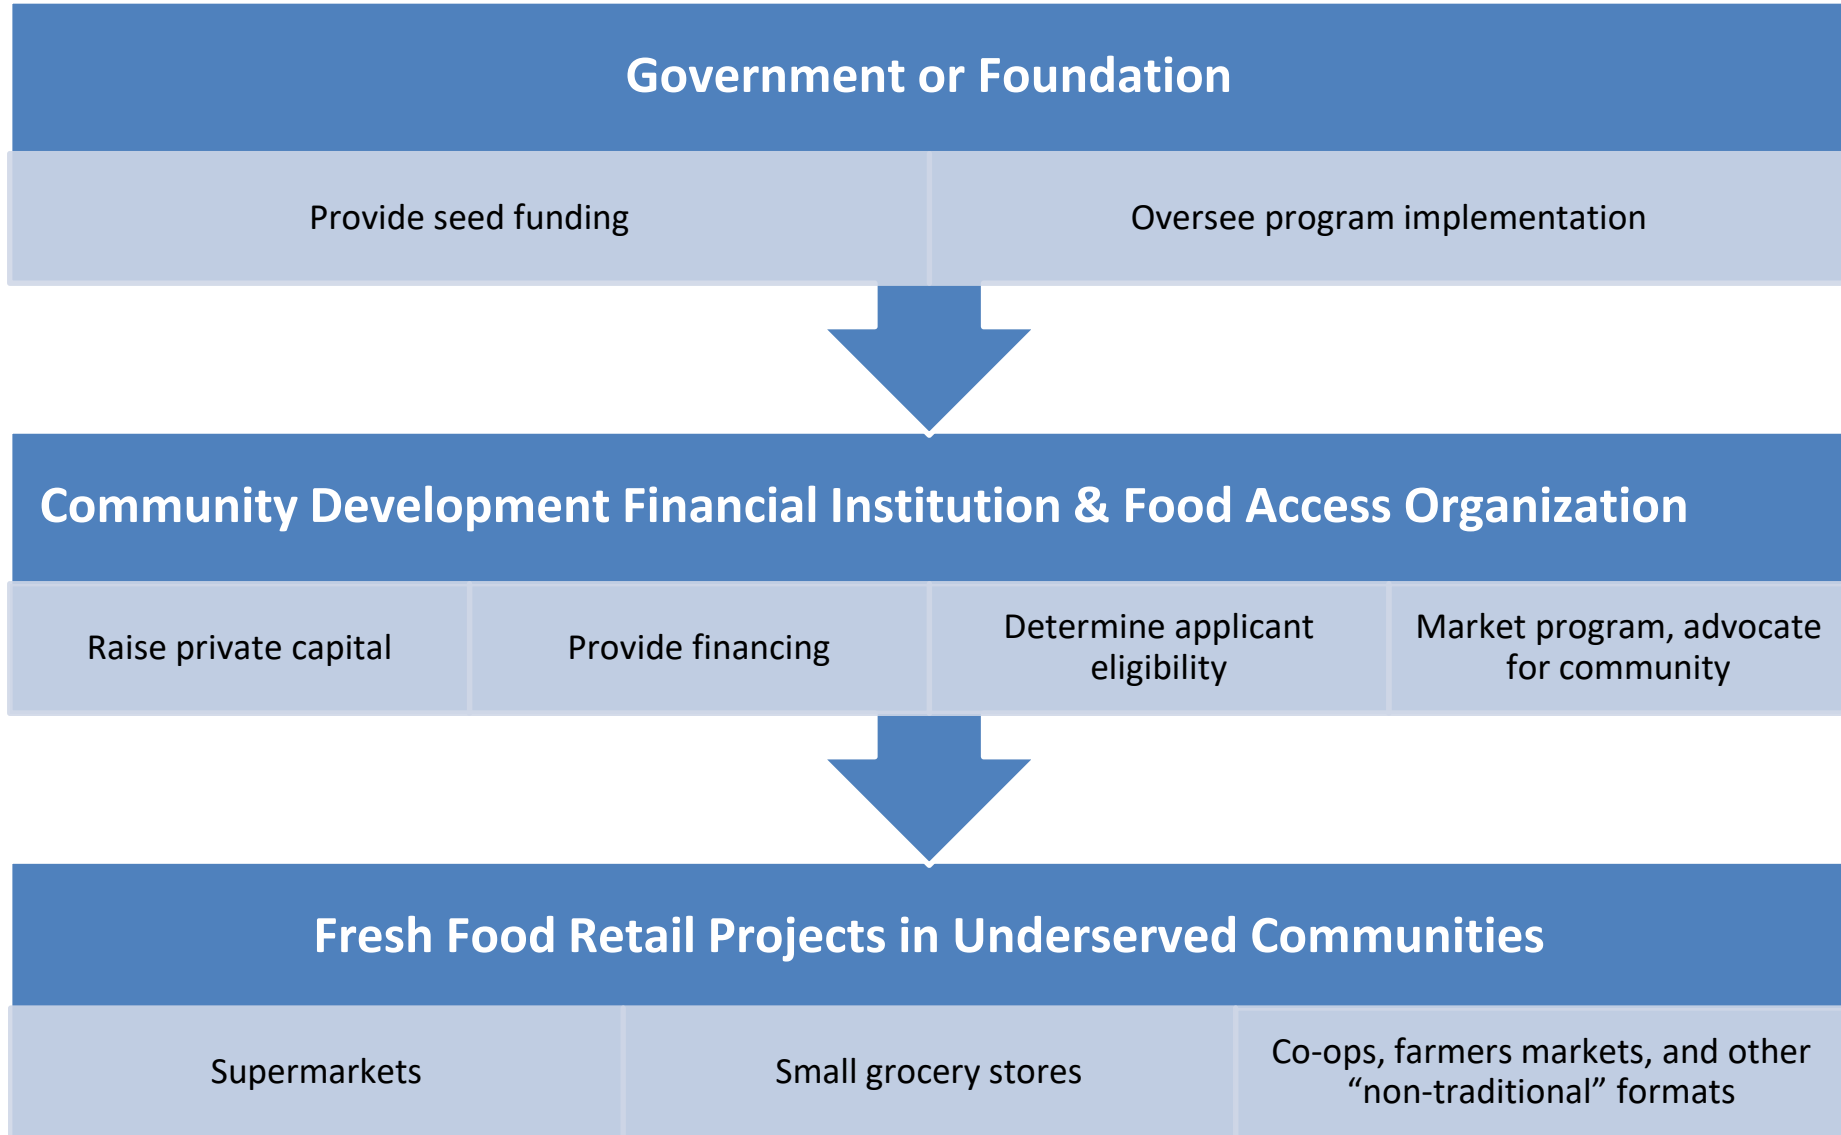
Government or Foundation

Provide seed funding

Oversee program implementation

Community Development Financial Institution & Food Access Organization

Raise private capital

Provide financing

Determine applicant eligibility

Market program, advocate for community

Fresh Food Retail Projects in Underserved Communities

Supermarkets

Small grocery stores

Co-ops, farmers markets, and other “non-traditional” formats